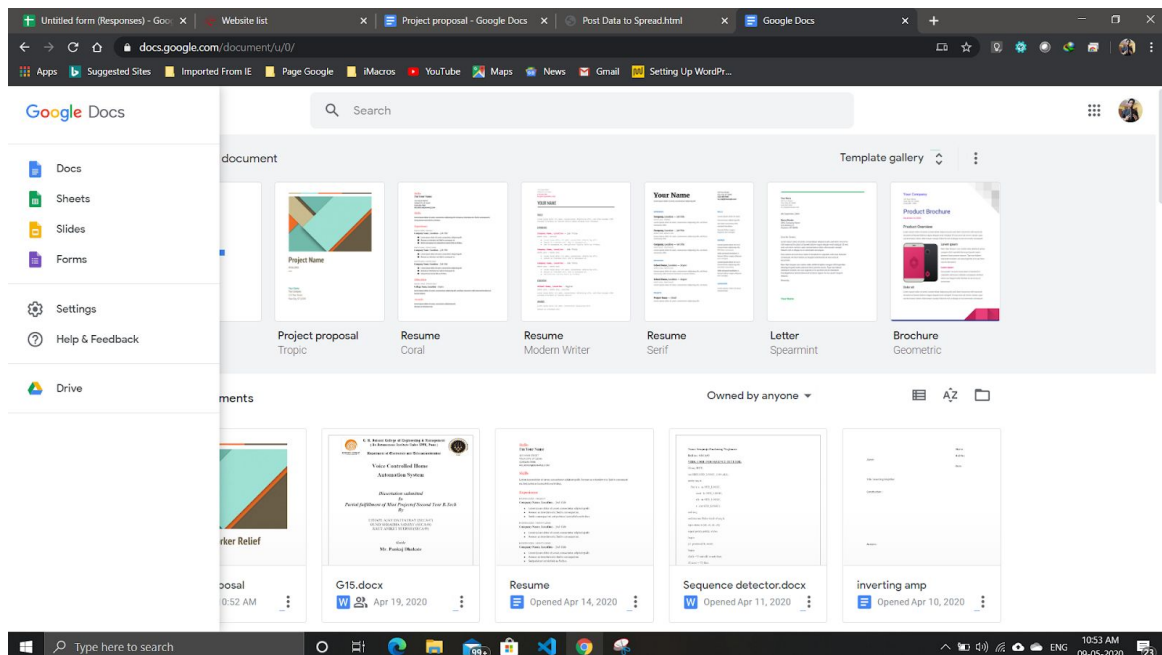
Untitled form (Responses) - Goo
Website list
Project proposal - Google Docs
Post Data to Spread.html
Google Docs

docs.google.com/document/u/0/

Apps  Suggested Sites  Imported From IE  Page Google  iMacros  YouTube  Maps  News  Gmail  Setting Up WordPr...

Google Docs

Search

Docs
Sheets
Slides
Forms

Settings
Help & Feedback

Drive

document

Template gallery

Project Name

Your Name

Project proposal
Tropic

Resume
Coral

Resume
Modern Writer

Resume
Serif

Letter
Spearmint

Brochure
Geometric

ments

Owned by anyone

rker Relief

Voice Controlled Home Automation System

oosal
0:52 AM

G15.docx
Apr 19, 2020

Resume
Opened Apr 14, 2020

Sequence detector.docx
Opened Apr 11, 2020

inverting amp
Opened Apr 10, 2020

Type here to search

ENG
10:53 AM
09-05-2020
23